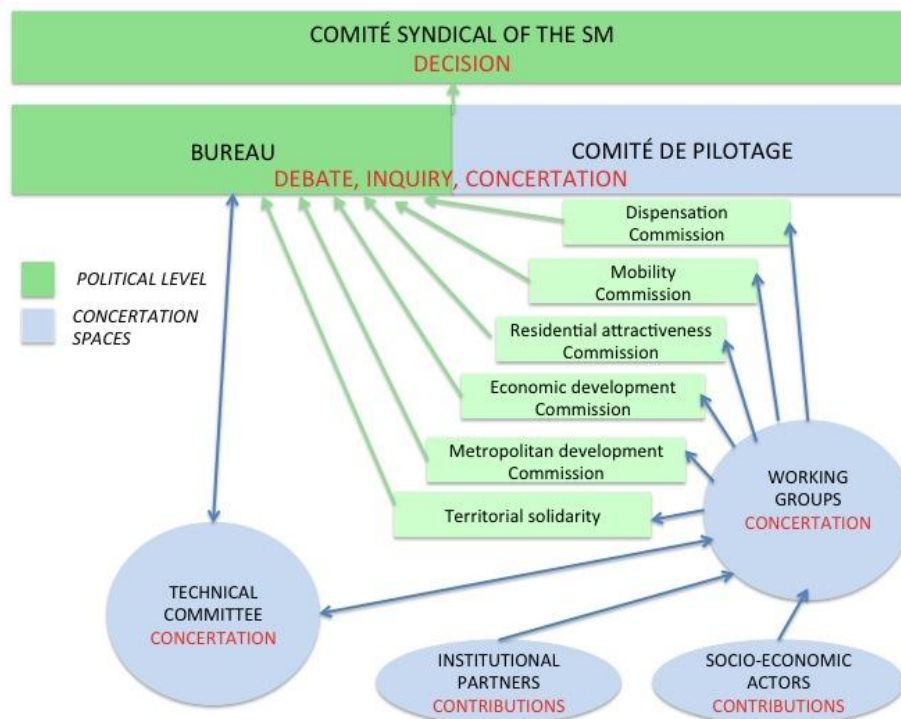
COMITÉ SYNDICAL OF THE SM
DECISION

BUREAU

COMITÉ DE PILOTAGE

DEBATE, INQUIRY, CONCERTATION

Dispensation Commission

Mobility Commission

Residential attractiveness Commission

Economic development Commission

Metropolitan development Commission

Territorial solidarity

POLITICAL LEVEL

CONCERTATION SPACES

WORKING GROUPS
CONCERTATION

TECHNICAL COMMITTEE
CONCERTATION

INSTITUTIONAL PARTNERS
CONTRIBUTIONS

SOCIO-ECONOMIC ACTORS
CONTRIBUTIONS